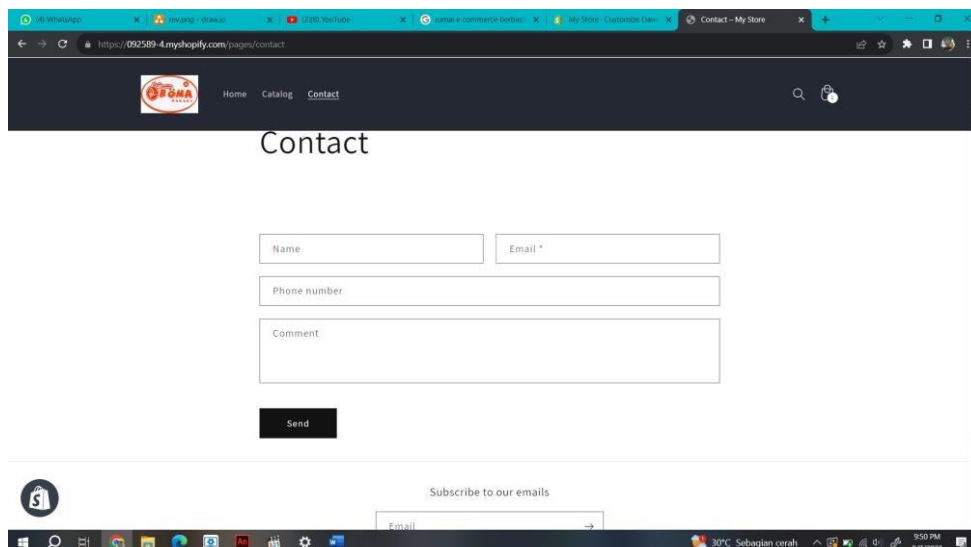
(4) WhatsApp
rev.png - draw.io
(228) YouTube
jurnal e commerce berbasi
My Store · Customize Daw
Contact – My Store

https://092589-4.myshopify.com/pages/contact

Home Catalog Contact

Contact

Name
Email *
Phone number
Comment

Send

Subscribe to our emails

Email

30°C Sebagian cerah
9:50 PM